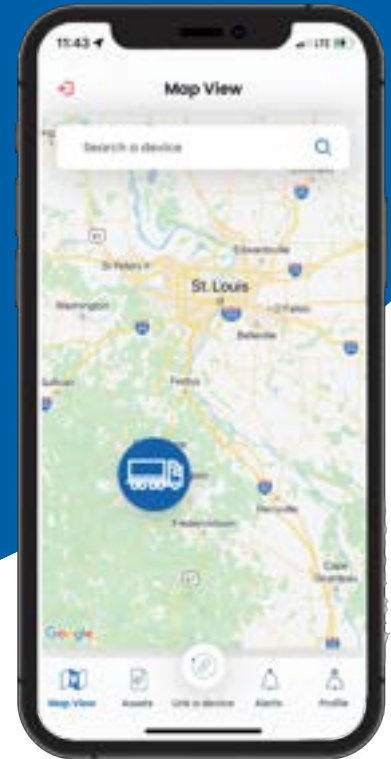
11:43

LTE

Map View

Search a device

St. Louis

St Peters

Edwardsville

Washington

O'Fallon

Belleville

Sullivan

Festus

Fredericktown

Perryville

Cape Girardeau

Google

Map View

Assets

Link a device

Alerts

Profile